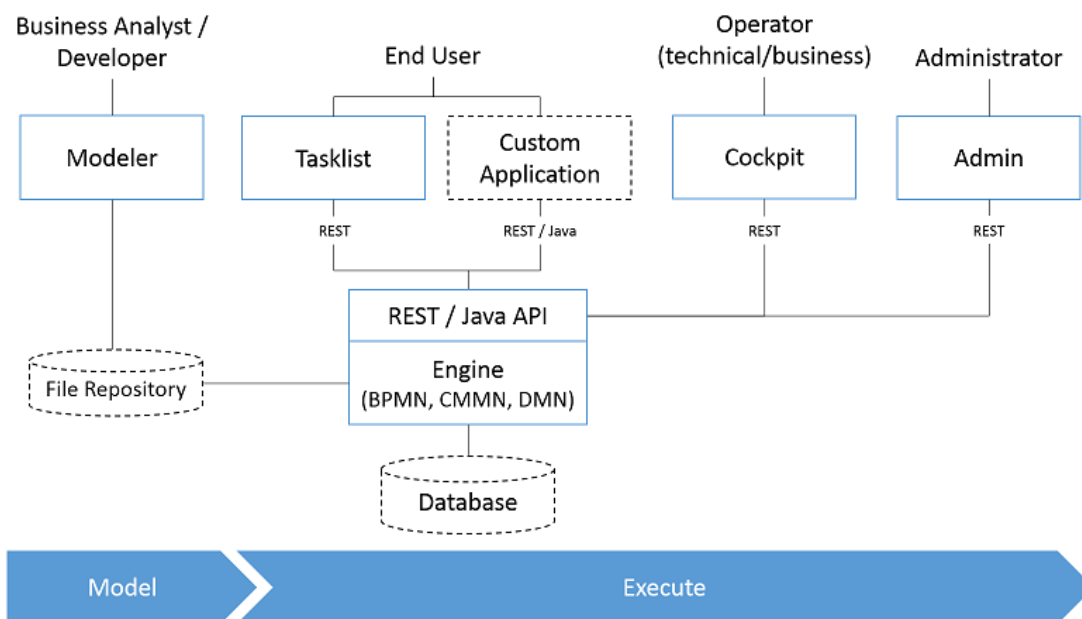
Business Analyst / Developer

End User

Operator (technical/business)

Administrator

Modeler

Tasklist

Custom Application

Cockpit

Admin

REST

REST / Java

REST

REST

REST / Java API

Engine (BPMN, CMMN, DMN)

File Repository

Database

Model

Execute